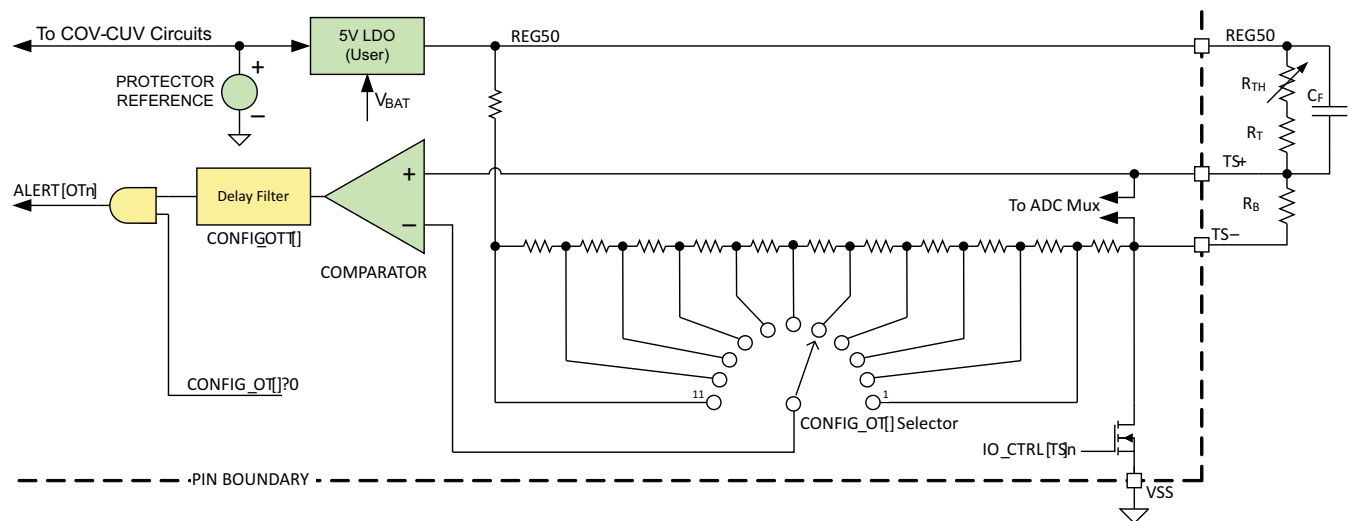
To COV-CUV Circuits

5V LDO
(User)

REG50

REG50

PROTECTOR
REFERENCE

+

–

$V_{BAT}$

$R_{TH}$

$C_F$

$R_T$

ALERT[OTn]

Delay Filter

+

–

TS+

To ADC Mux

$R_B$

TS–

CONFIG_OTT[]

COMPARATOR

CONFIG_OT[]?0

11

1

CONFIG_OT[] Selector

IO_CTRL[TS]n

PIN BOUNDARY

VSS